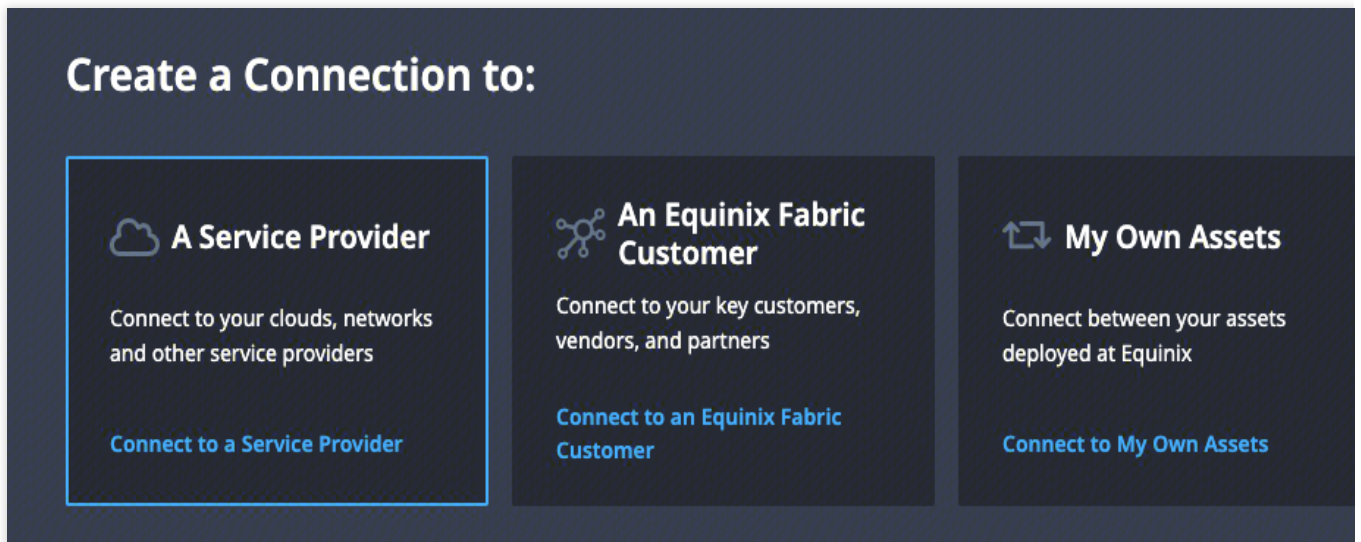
Create a Connection to:

A Service Provider

Connect to your clouds, networks and other service providers

Connect to a Service Provider

An Equinix Fabric Customer

Connect to your key customers, vendors, and partners

Connect to an Equinix Fabric Customer

My Own Assets

Connect between your assets deployed at Equinix

Connect to My Own Assets